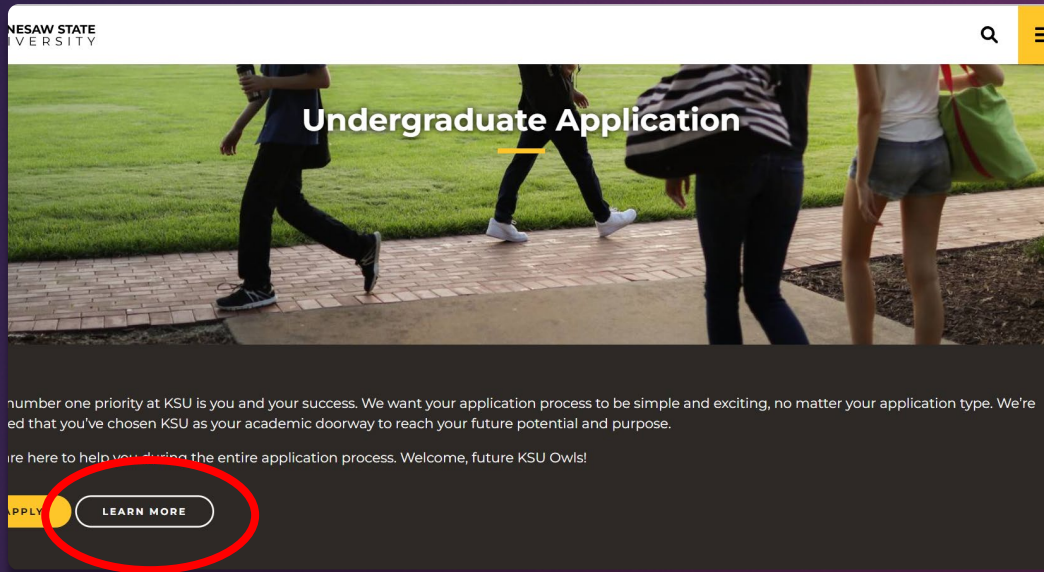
NESAW STATE
IVERSITY

Undergraduate Application

number one priority at KSU is you and your success. We want your application process to be simple and exciting, no matter your application type. We're ed that you've chosen KSU as your academic doorway to reach your future potential and purpose.

re here to help you during the entire application process. Welcome, future KSU Owls!

APPLY

LEARN MORE